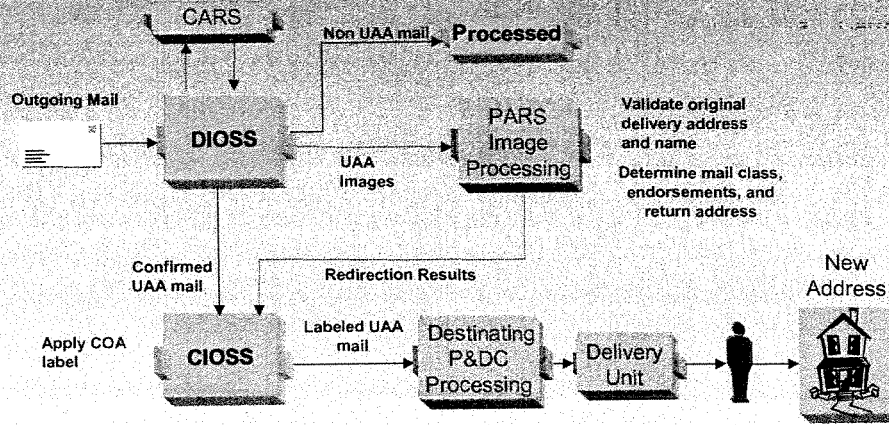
CARS

Non UAA mail

Processed

Outgoing Mail

DIOSS

PARS Image Processing

UAA Images

Validate original delivery address and name

Determine mail class, endorsements, and return address

Confirmed UAA mail

Redirection Results

New Address

Apply COA label

CIOSS

Labeled UAA mail

Destinating P&DC Processing

Delivery Unit